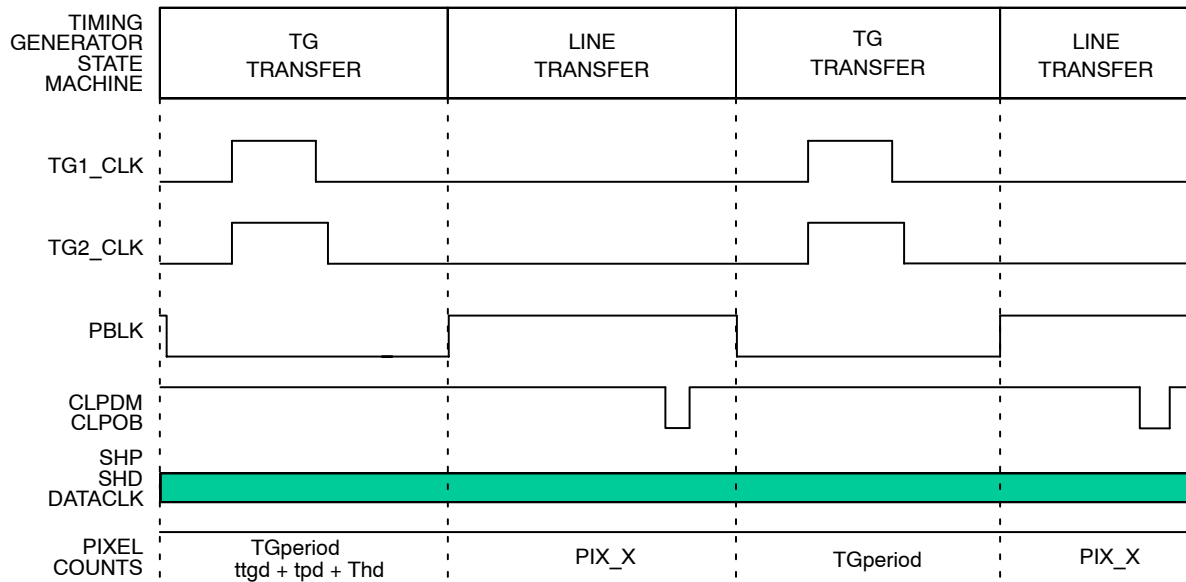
TIMING GENERATOR STATE MACHINE

TG TRANSFER

LINE TRANSFER

TG TRANSFER

LINE TRANSFER

TG1_CLK

TG2_CLK

PBLK

CLPDM CLPOB

SHP SHD DATACLK

PIXEL COUNTS

TGperiod ttgd + tpd + Thd

PIX_X

TGperiod

PIX_X